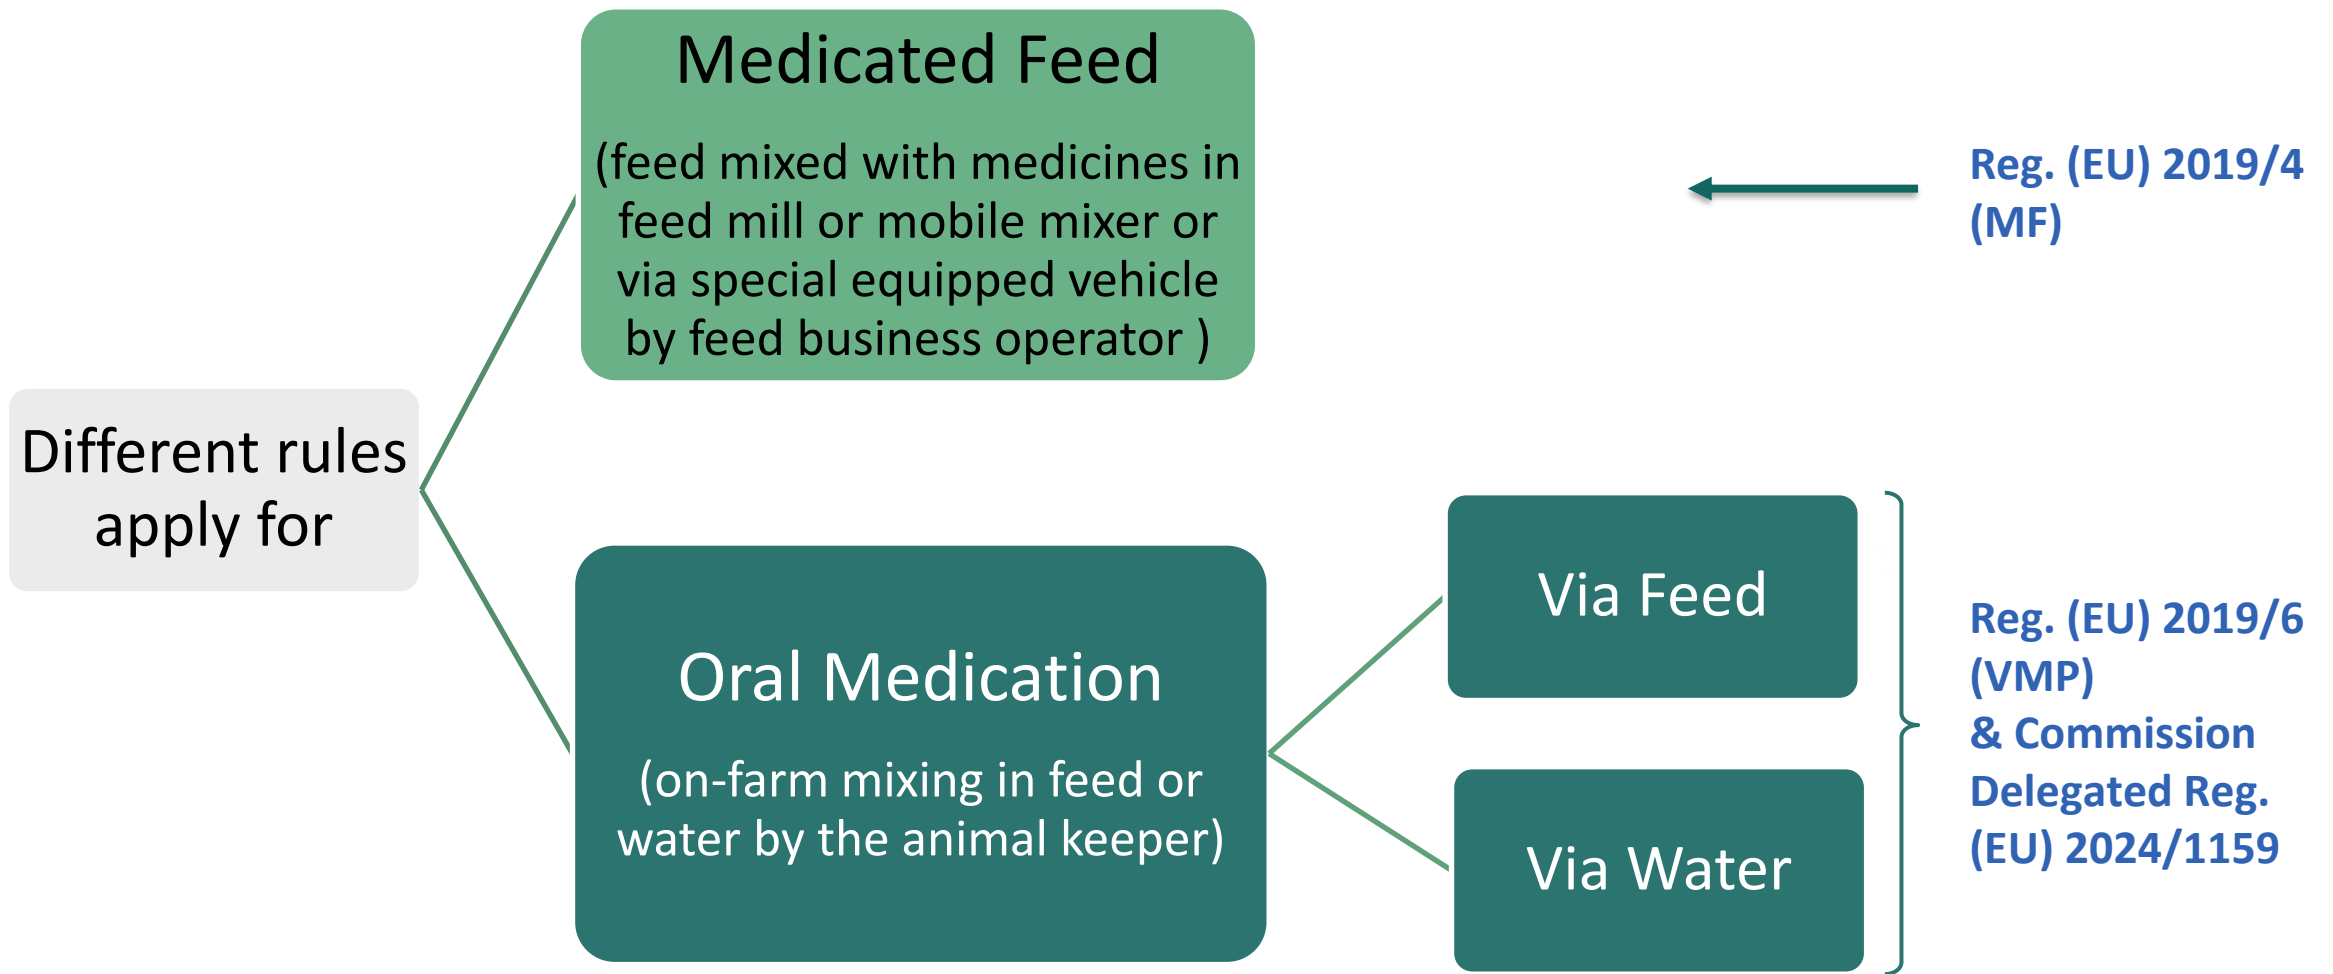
Different rules apply for

Medicated Feed

(feed mixed with medicines in feed mill or mobile mixer or via special equipped vehicle by feed business operator )

Reg. (EU) 2019/4 (MF)

Oral Medication

(on-farm mixing in feed or water by the animal keeper)

Via Feed

Via Water

Reg. (EU) 2019/6 (VMP) & Commission Delegated Reg. (EU) 2024/1159